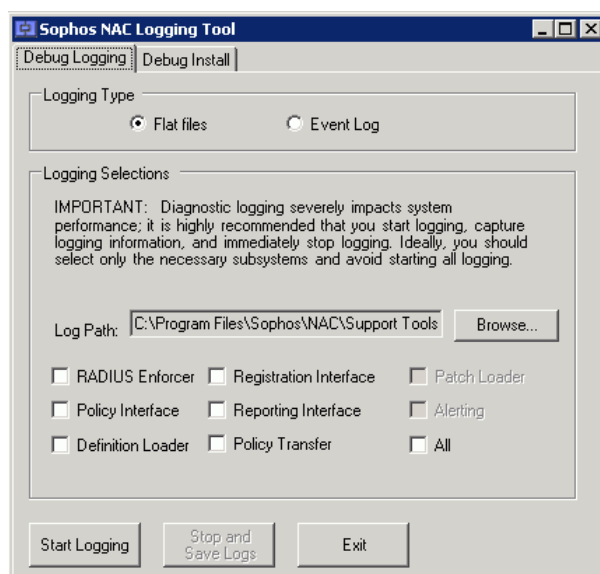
Sophos NAC Logging Tool

Debug Logging | Debug Install

Logging Type

Flat files

Event Log

Logging Selections

IMPORTANT: Diagnostic logging severely impacts system performance; it is highly recommended that you start logging, capture logging information, and immediately stop logging. Ideally, you should select only the necessary subsystems and avoid starting all logging.

Log Path: C:\Program Files\Sophos\NAC\Support Tools

Browse...

RADIUS Enforcer

Registration Interface

Patch Loader

Policy Interface

Reporting Interface

Alerting

Definition Loader

Policy Transfer

All

Start Logging

Stop and Save Logs

Exit